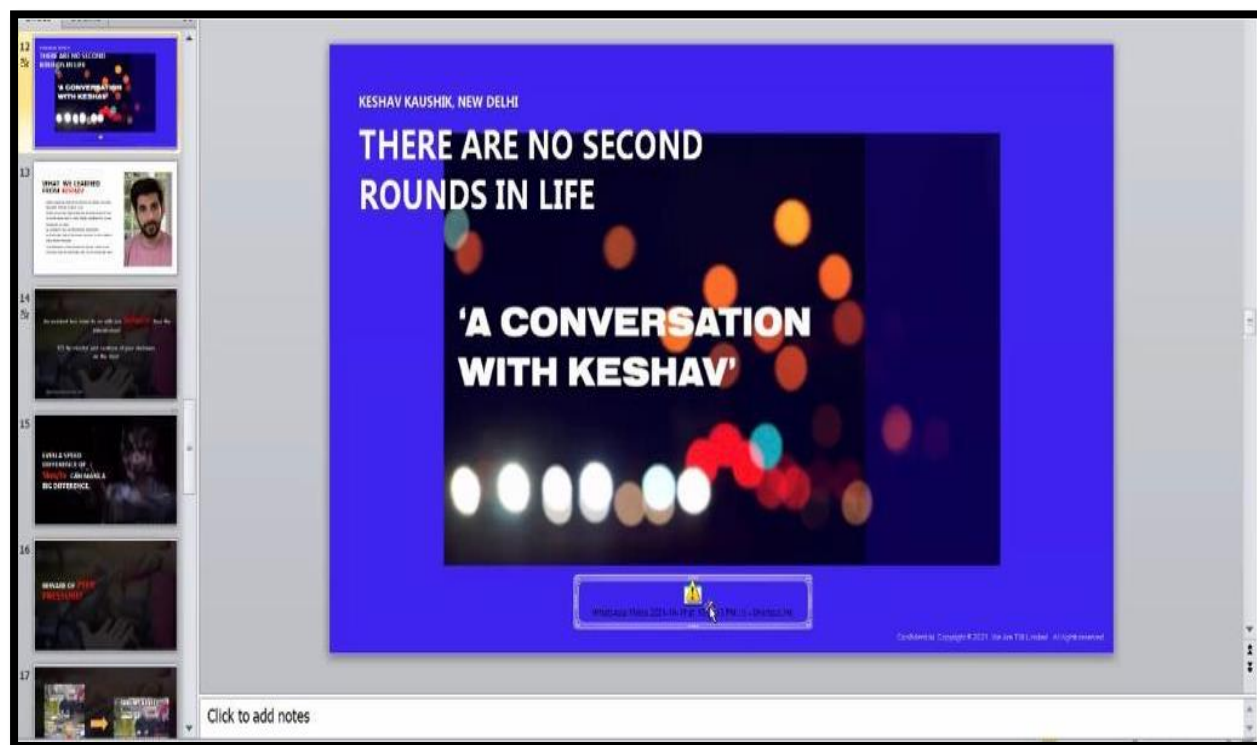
12

THERE ARE NO SECOND ROUNDS IN LIFE

'A CONVERSATION WITH KESHAV'

13

WHAT WE LEARNED FROM KESHAV

14

15

EVEN A SPEED DIFFERENCE OF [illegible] CAN MAKE A BIG DIFFERENCE.

16

BEWARE OF PEER PRESSURE

17

KESHAV KAUSHIK, NEW DELHI

THERE ARE NO SECOND ROUNDS IN LIFE

'A CONVERSATION WITH KESHAV'

WhatsApp Video 2021-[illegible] PM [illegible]

Confidential. Copyright © 2021 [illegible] Limited. All rights reserved.

Click to add notes